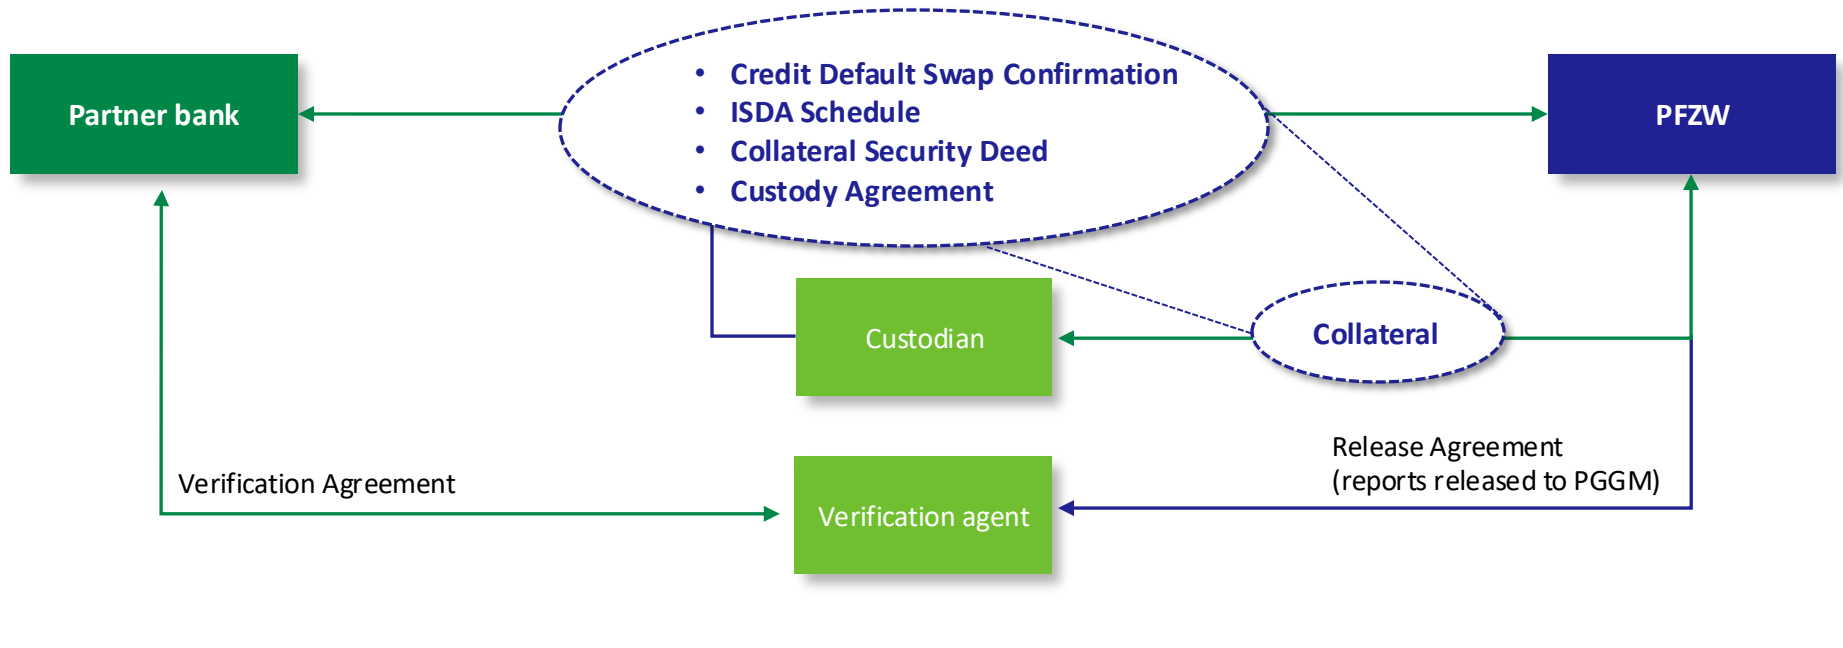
Partner bank

- Credit Default Swap Confirmation
- ISDA Schedule
- Collateral Security Deed
- Custody Agreement

PFZW

Custodian

Collateral

Release Agreement
(reports released to PGGM)

Verification Agreement

Verification agent